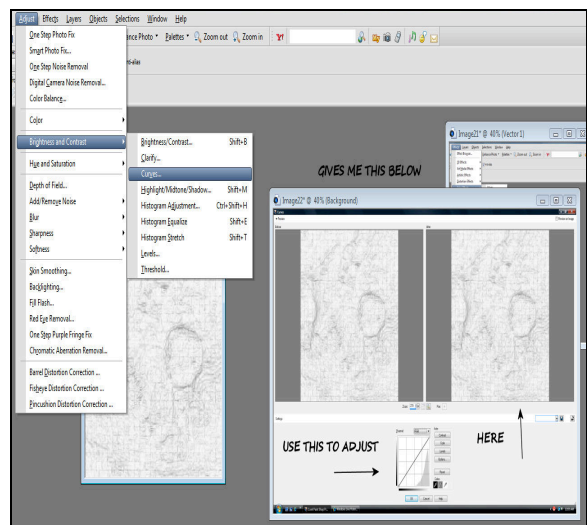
Adjust Effects Layers Objects Selections Window Help

ence Photo ▾ Palettes ▾ Zoom out Zoom in

nti-alias

One Step Photo Fix
Smart Photo Fix...
One Step Noise Removal
Digital Camera Noise Removal...
Color Balance...
Color
Brightness and Contrast
Hue and Saturation
Depth of Field...
Add/Remove Noise
Blur
Sharpness
Softness
Skin Smoothing...
Backlighting...
Fill Flash...
Red Eye Removal...
One Step Purple Fringe Fix
Chromatic Aberration Removal...
Barrel Distortion Correction ...
Fisheye Distortion Correction ...
Pincushion Distortion Correction ...

Brightness/Contrast... Shift+B
Clarify...
Curves...
Highlight/Midtone/Shadow... Shift+M
Histogram Adjustment... Ctrl+Shift+H
Histogram Equalize Shift+E
Histogram Stretch Shift+T
Levels...
Threshold...

Image21* @ 40% (Vector 1)

GIVES ME THIS BELOW

Image22* @ 40% (Background)

Curves

USE THIS TO ADJUST

HERE

OK Cancel Help